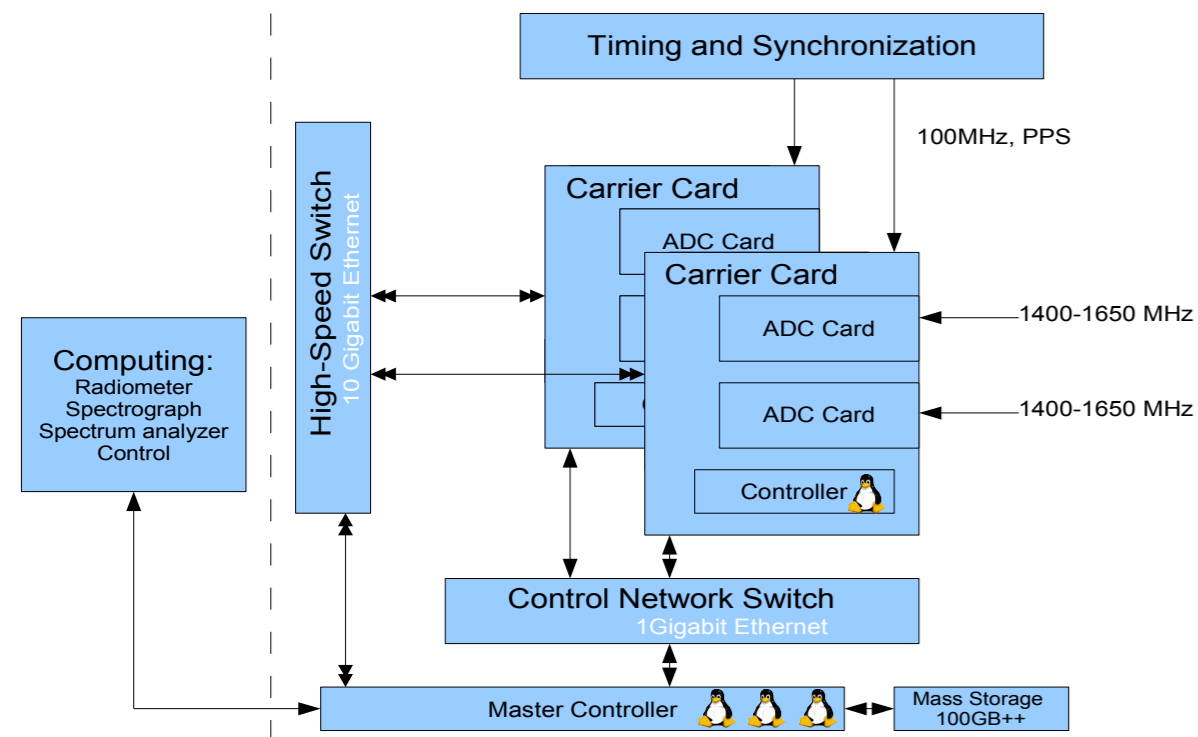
Timing and Synchronization

100MHz, PPS

Carrier Card

ADC Card

Carrier Card

ADC Card

1400-1650 MHz

ADC Card

1400-1650 MHz

Controller

High-Speed Switch
10 Gigabit Ethernet

Computing:
Radiometer
Spectrograph
Spectrum analyzer
Control

Control Network Switch
1Gigabit Ethernet

Master Controller

Mass Storage
100GB++